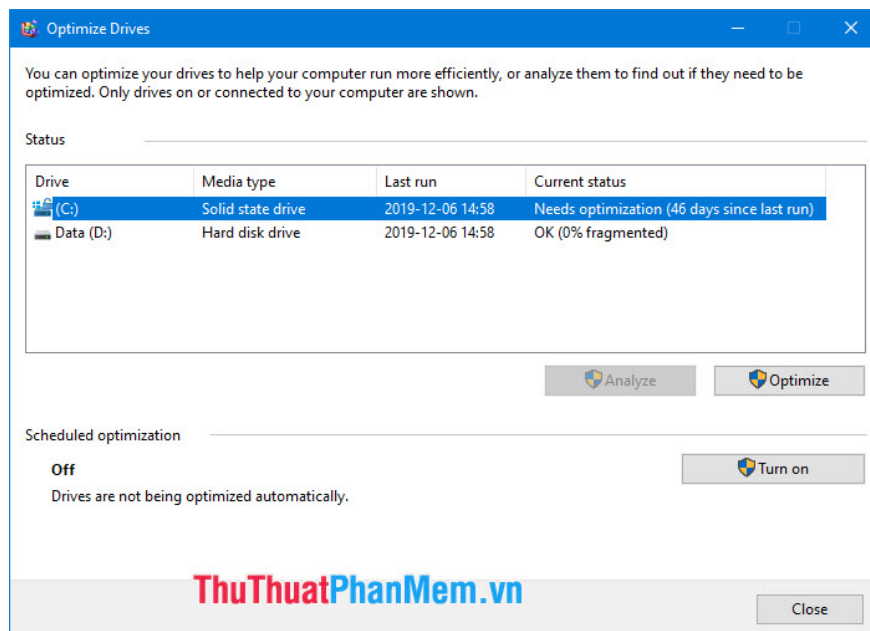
Optimize Drives

You can optimize your drives to help your computer run more efficiently, or analyze them to find out if they need to be optimized. Only drives on or connected to your computer are shown.

Status

| Drive | Media type | Last run | Current status |
|---|---|---|---|
| (C:) | Solid state drive | 2019-12-06 14:58 | Needs optimization (46 days since last run) |
| Data (D:) | Hard disk drive | 2019-12-06 14:58 | OK (0% fragmented) |

Analyze
Optimize

Scheduled optimization

Off
Drives are not being optimized automatically.

Turn on

ThuThuatPhanMem.vn

Close